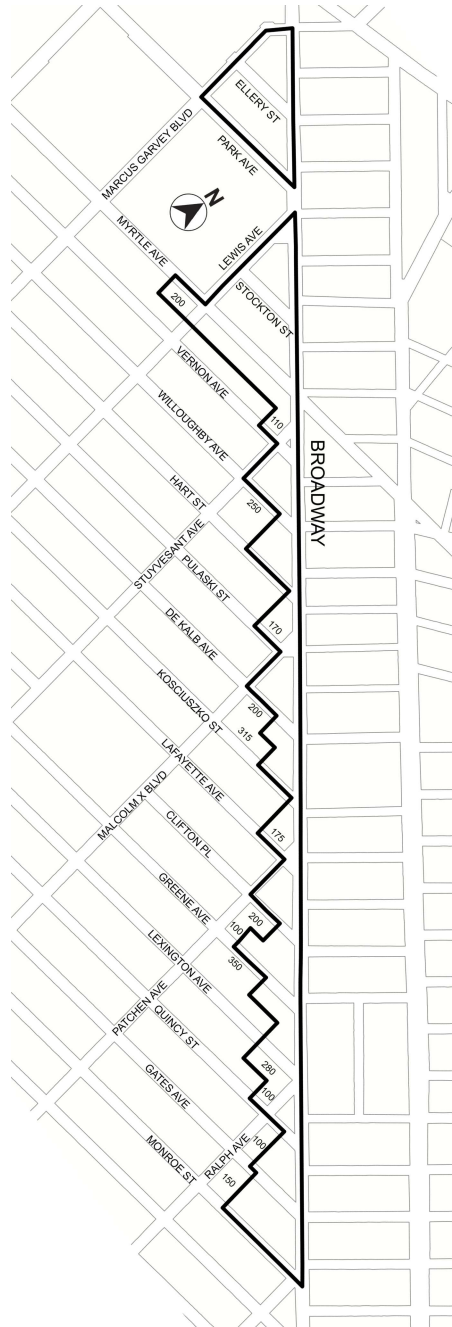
ELLERY ST
PARK AVE
MARCUS GARVEY BLVD
N
MYRTLE AVE
LEWIS AVE
200
STOCKTON ST
VERNON AVE
110
WILLOUGHBY AVE
BROADWAY
HART ST
250
STUYVESANT AVE
PULASKI ST
170
DE KALB AVE
KOSCIUSZKO ST
200
315
LAFAYETTE AVE
MALCOLM X BLVD
175
CLIFTON PL
GREENE AVE
200
100
LEXINGTON AVE
350
PATCHEN AVE
QUINCY ST
280
100
GATES AVE
RALPH AVE
100
MONROE ST
150